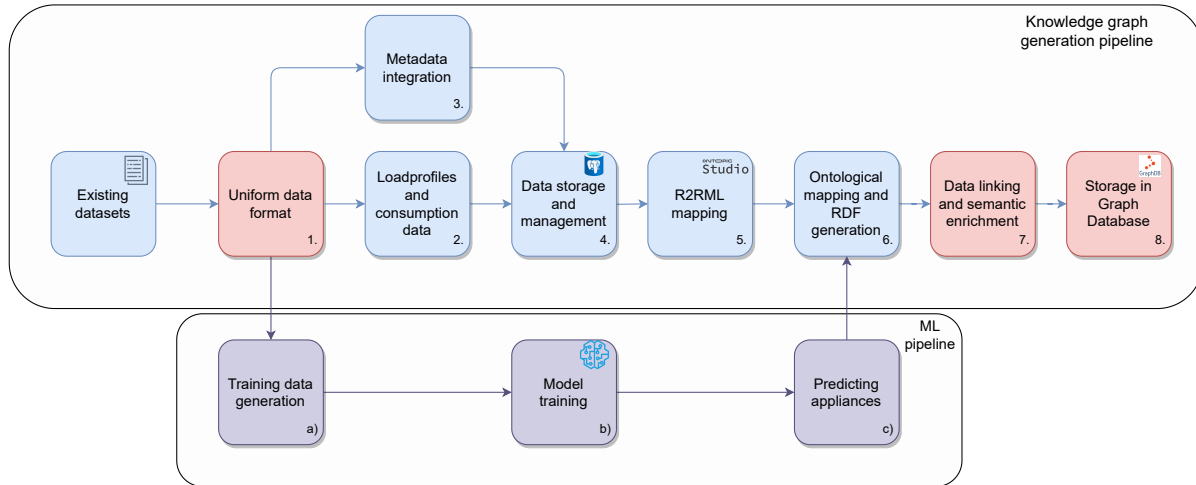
Knowledge graph generation pipeline

Metadata integration 3.

Existing datasets

Uniform data format 1.

Loadprofiles and consumption data 2.

Data storage and management 4.

Studio

R2RML mapping 5.

Ontological mapping and RDF generation 6.

Data linking and semantic enrichment 7.

GraphDB

Storage in Graph Database 8.

ML pipeline

Training data generation a)

Model training b)

Predicting appliances c)